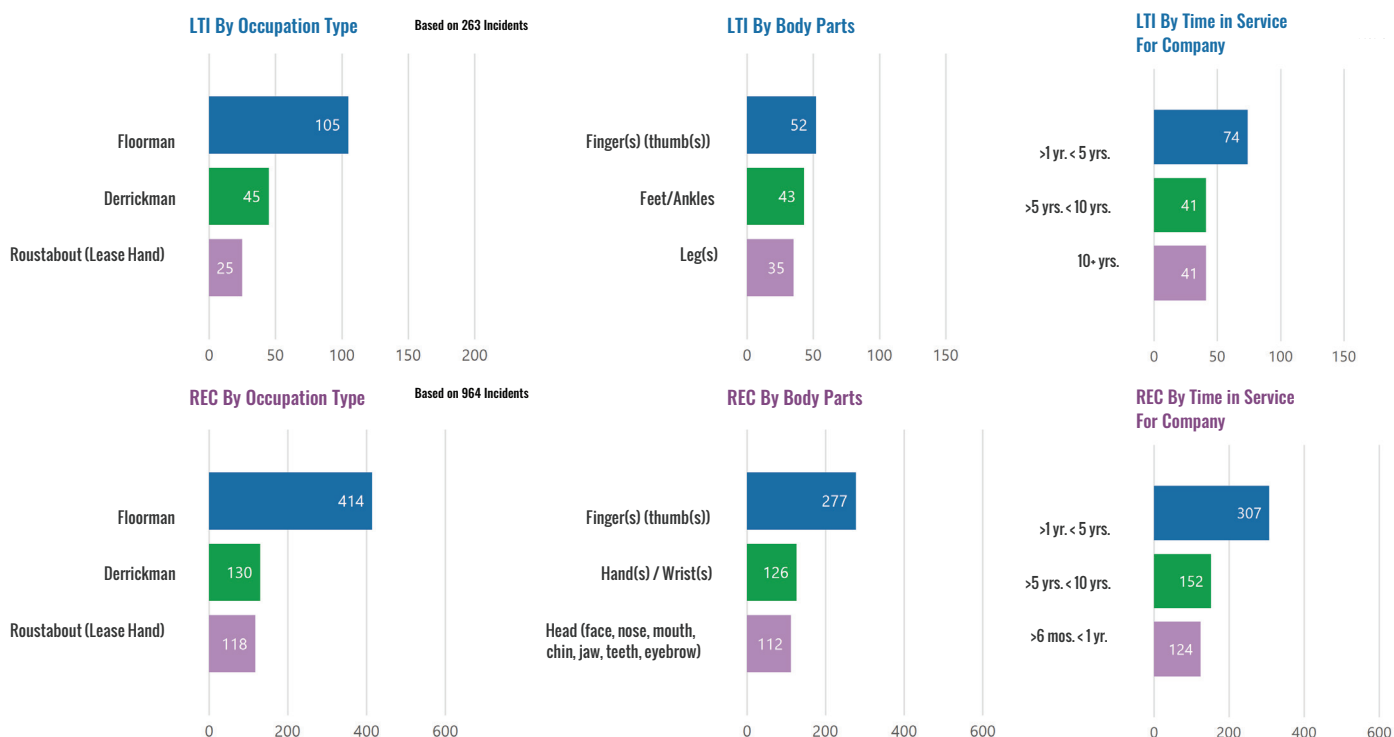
LTI By Occupation Type
Based on 263 Incidents

Floorman 105
Derrickman 45
Roustabout (Lease Hand) 25

0 50 100 150 200

LTI By Body Parts

Finger(s) (thumb(s)) 52
Feet/Ankles 43
Leg(s) 35

0 50 100 150

LTI By Time in Service For Company

>1 yr. < 5 yrs. 74
>5 yrs. < 10 yrs. 41
10+ yrs. 41

0 50 100 150

REC By Occupation Type
Based on 964 Incidents

Floorman 414
Derrickman 130
Roustabout (Lease Hand) 118

0 200 400 600

REC By Body Parts

Finger(s) (thumb(s)) 277
Hand(s) / Wrist(s) 126
Head (face, nose, mouth, chin, jaw, teeth, eyebrow) 112

0 200 400 600

REC By Time in Service For Company

>1 yr. < 5 yrs. 307
>5 yrs. < 10 yrs. 152
>6 mos. < 1 yr. 124

0 200 400 600